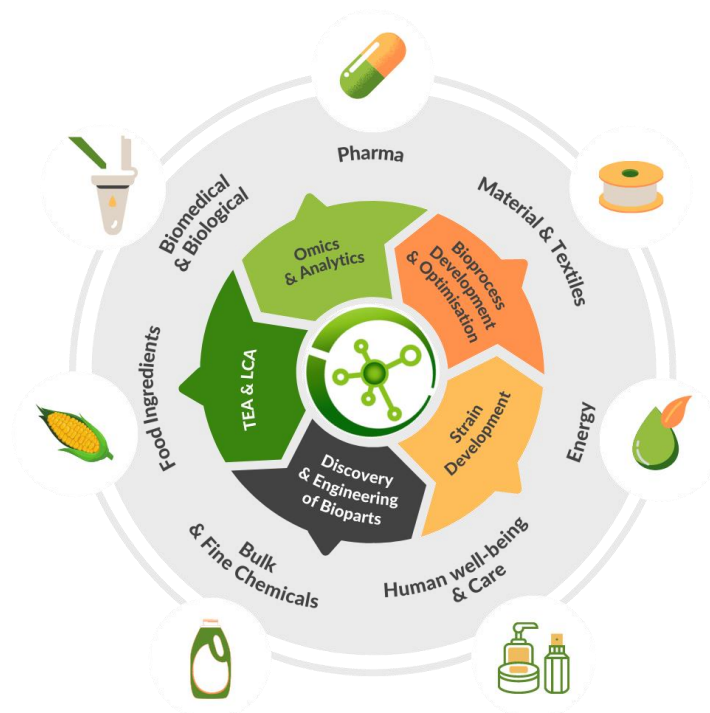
Pharma

Material & Textiles

Energy

Human well-being & Care

Bulk & Fine Chemicals

Food Ingredients

Biomedical & Biological

Omics & Analytics

Bioprocess Development & Optimisation

Strain Development

Discovery & Engineering of Bioparts

TEA & LCA